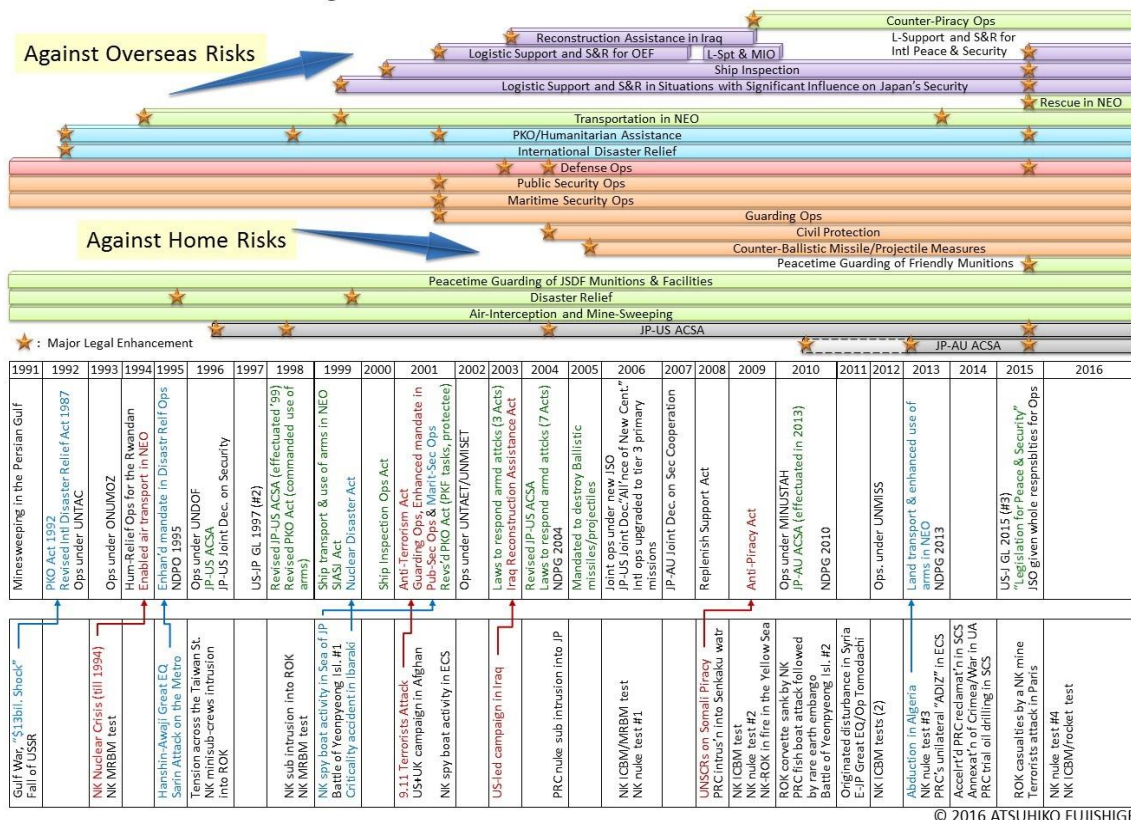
Against Overseas Risks

Counter-Piracy Ops
Reconstruction Assistance in Iraq
L-Support and S&R for Intl Peace & Security
Logistic Support and S&R for OEF
L-Spt & MIO
Ship Inspection
Logistic Support and S&R in Situations with Significant Influence on Japan's Security
Rescue in NEO
Transportation in NEO
PKO/Humanitarian Assistance
International Disaster Relief
Defense Ops
Public Security Ops
Maritime Security Ops
Guarding Ops
Civil Protection
Counter-Ballistic Missile/Projectile Measures
Peacetime Guarding of Friendly Munitions

Against Home Risks

Peacetime Guarding of JSDF Munitions & Facilities
Disaster Relief
Air-Interception and Mine-Sweeping
JP-US ACSA
JP-AU ACSA

: Major Legal Enhancement

| 1991 | 1992 | 1993 | 1994 | 1995 | 1996 | 1997 | 1998 | 1999 | 2000 | 2001 | 2002 | 2003 | 2004 | 2005 | 2006 | 2007 | 2008 | 2009 | 2010 | 2011 | 2012 | 2013 | 2014 | 2015 | 2016 |
|---|---|---|---|---|---|---|---|---|---|---|---|---|---|---|---|---|---|---|---|---|---|---|---|---|---|
| Minesweeping in the Persian Gulf | PKO Act 1992 Revised Intl Disaster Relief Act 1987 Ops under UNTAC | Ops under ONUMOZ | Hum-Relief Ops for the Rwandan Enabled air transport in NEO | Enhan'd mandate in Disastr Relf Ops NDPO 1995 | Ops under UNDOF JP-US ACSA JP-US Joint Dec. on Security | US-JP GL 1997 (#2) | Revised JP-US ACSA (effectuated '99) Revised PKO Act (commanded use of arms) | Ship transport & use of arms in NEO SIASJ Act Nuclear Disaster Act | Ship Inspection Ops Act | Anti-Terrorism Act Guarding Ops, Enhanced mandate in Pub-Sec Ops & Marit-Sec Ops Revs'd PKO Act (PKF tasks, protectee) | Ops under UNTAET/UNMISET | Laws to respond armd attcks (3 Acts) Iraq Reconstruction Assistance Act | Revised JP-US ACSA Laws to respond armd attcks (7 Acts) NDPG 2004 | Mandated to destroy Ballistic missiles/projectiles | Joint ops under new JSO JP-US Joint Doc."All'nce of New Cent." Intl ops upgraded to tier 3 primary missions | PJ-AU Joint Dec. on Sec Cooperation | Replenish Support Act | Anti-Piracy Act | Ops under MINUSTAH JP-AU ACSA (effectuated in 2013) NDPG 2010 | Ops. under UNMISS | | Land transport & enhanced use of arms in NEO NDPG 2013 | | US-J GL 2015 (#3) "Legislation for Peace & Security" JSO given whole respnsblties for Ops | |
| Gulf War, "$13bil. Shock" Fall of USSR | | NK Nuclear Crisis (till 1994) NK MRBM test | | Hanshin-Awaji Great EQ Sarin Attack on the Metro | Tension across the Taiwan St. NK minisub-crews intrusion into ROK | | NK sub intrusion into ROK NK MRBM test | NK spy boat activity in Sea of JP Battle of Yeonpyeong Isl. #1 Criticality accident in Ibaraki | | 9.11 Terrorists Attack US+UK campaign in Afghan NK spy boat activity in ECS | | US-led campaign in Iraq | PRC nuke sub intrusion into JP | | NK ICBM/MRBM test NK nuke test #1 | | UNSCRs on Somali Piracy PRC intrus'n into Senkaku watr | NK ICBM test NK nuke test #2 NK-ROK in fire in the Yellow Sea | ROK corvette sank by NK PRC fish boat attack followed by rare earth embargo Battle of Yeonpyeong Isl. #2 | Originated disturbance in Syria E-JP Great EQ/Op Tomodachi | NK ICBM tests (2) | Abduction in Algeria NK nuke test #3 PRC's unilateral "ADIZ" in ECS | Accelr'd PRC reclamat'n in SCS Annexat'n of Crimea/War in UA PRC trial oil drilling in SCS | ROK casualties by a NK mine Terrorists attack in Paris | NK nuke test #4 NK ICBM/rocket test |

© 2016 ATSUHIKO FUJISHIGE